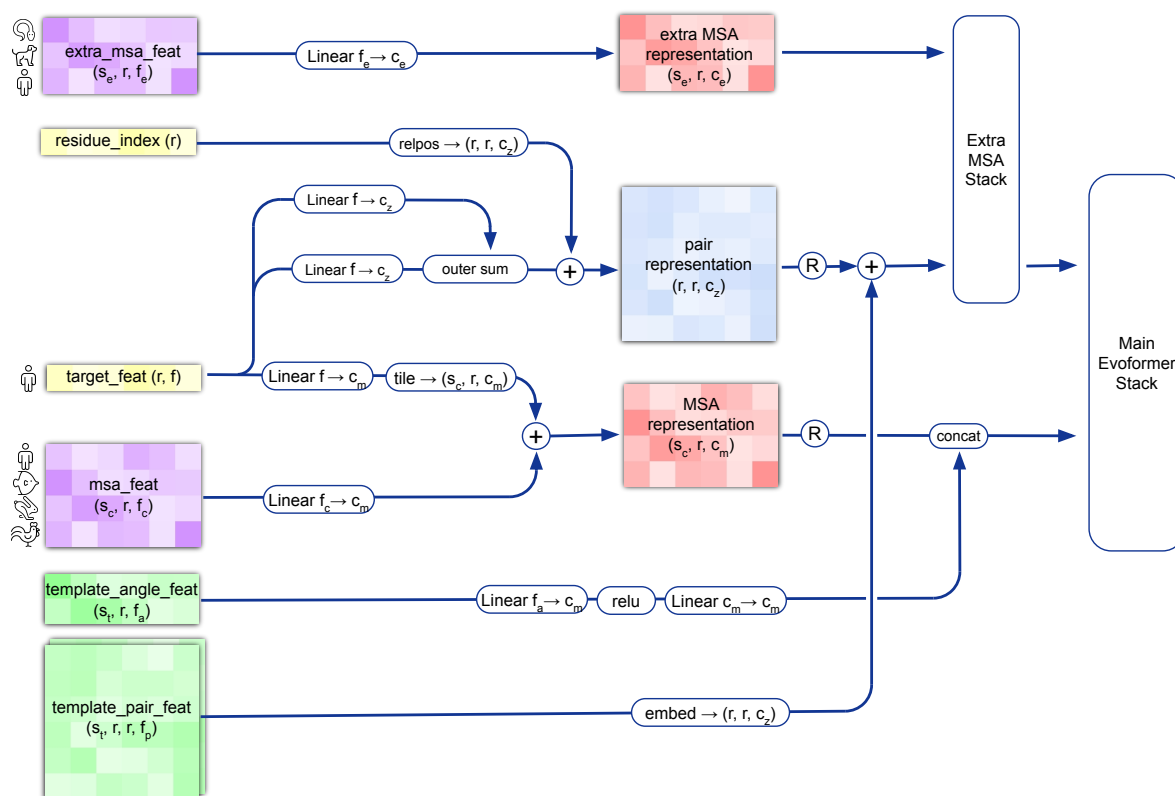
extra_msa_feat
($s_e$, r, $f_e$)

Linear $f_e$→ $c_e$

extra MSA
representation
($s_e$, r, $c_e$)

Extra
MSA
Stack

residue_index (r)

relpos → (r, r, $c_z$)

Linear f → $c_z$

Linear f → $c_z$

outer sum

+

pair
representation
(r, r, $c_z$)

R

+

Main
Evoformer
Stack

target_feat (r, f)

Linear f → $c_m$

tile → ($s_c$, r, $c_m$)

+

MSA
representation
($s_c$, r, $c_m$)

R

concat

msa_feat
($s_c$, r, $f_c$)

Linear $f_c$→ $c_m$

template_angle_feat
($s_t$, r, $f_a$)

Linear $f_a$→ $c_m$

relu

Linear $c_m$→ $c_m$

template_pair_feat
($s_t$, r, r, $f_p$)

embed → (r, r, $c_z$)